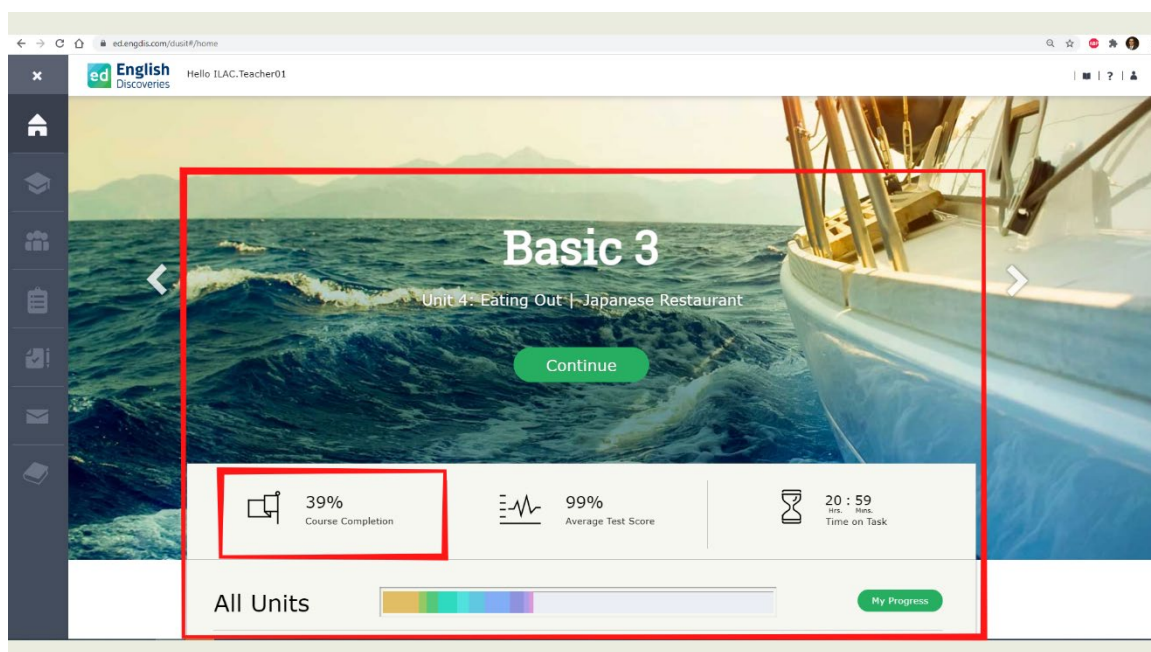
ed.engdis.com/dusit#/home

ed English Discoveries

Hello ILAC.Teacher01

| ? |

Basic 3

Unit 4: Eating Out | Japanese Restaurant

Continue

39%
Course Completion

99%
Average Test Score

20 : 59
Hrs. Mins.
Time on Task

All Units

My Progress